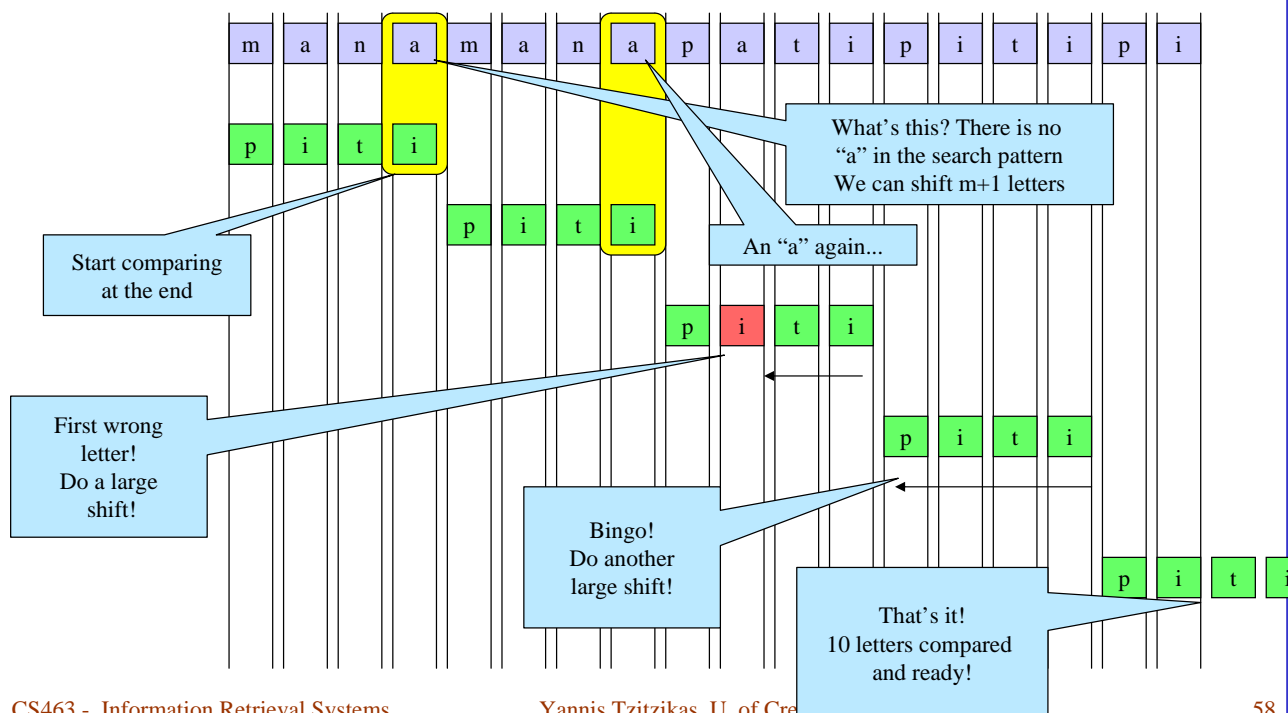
| m | a | n | a | m | a | n | a | p | a | t | i | p | i | t | i | p | i |
|---|---|---|---|---|---|---|---|---|---|---|---|---|---|---|---|---|---|

p i t i

What's this? There is no "a" in the search pattern We can shift m+1 letters

p i t i

An "a" again...

Start comparing at the end

p i t i

First wrong letter! Do a large shift!

p i t i

Bingo! Do another large shift!

p i t i

That's it! 10 letters compared and ready!

CS463 - Information Retrieval Systems

Yannis Tzitzikas, U. of Cre

58